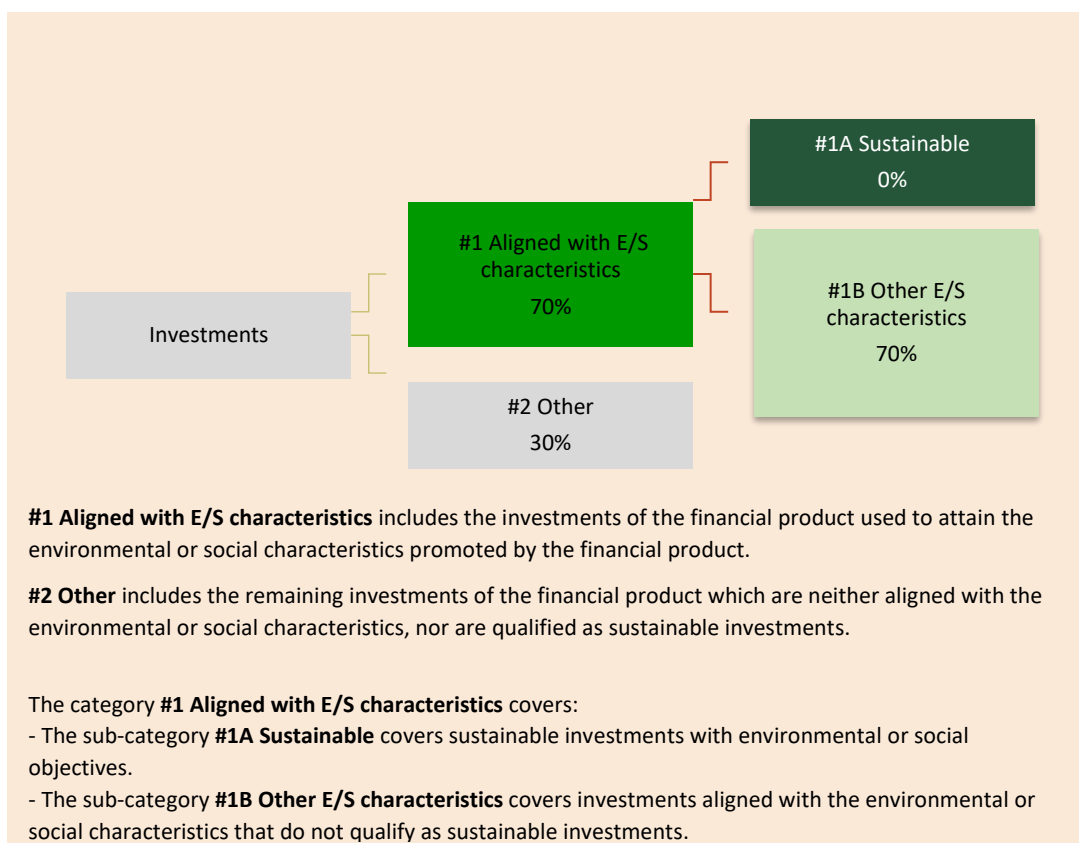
#1A Sustainable
0%

#1 Aligned with E/S characteristics
70%

#1B Other E/S characteristics
70%

Investments

#2 Other
30%

**#1 Aligned with E/S characteristics** includes the investments of the financial product used to attain the environmental or social characteristics promoted by the financial product.

**#2 Other** includes the remaining investments of the financial product which are neither aligned with the environmental or social characteristics, nor are qualified as sustainable investments.

The category **#1 Aligned with E/S characteristics** covers:
- The sub-category **#1A Sustainable** covers sustainable investments with environmental or social objectives.
- The sub-category **#1B Other E/S characteristics** covers investments aligned with the environmental or social characteristics that do not qualify as sustainable investments.